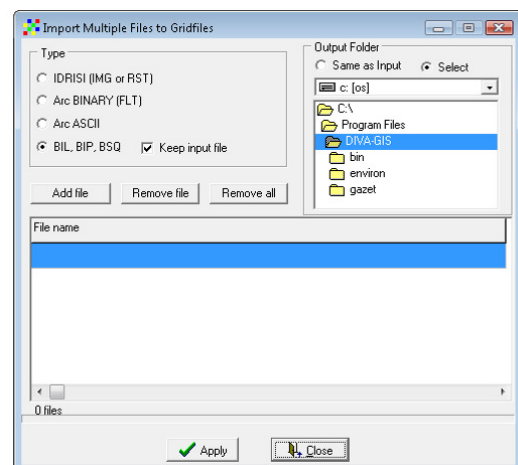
Import Multiple Files to Gridfiles

Type
IDRISI (IMG or RST)
Arc BINARY (FLT)
Arc ASCII
BIL, BIP, BSQ
Keep input file

Output Folder
Same as Input
Select
c: [os]
C:\
Program Files
DIVA-GIS
bin
environ
gazet

Add file
Remove file
Remove all

File name

0 files

Apply
Close